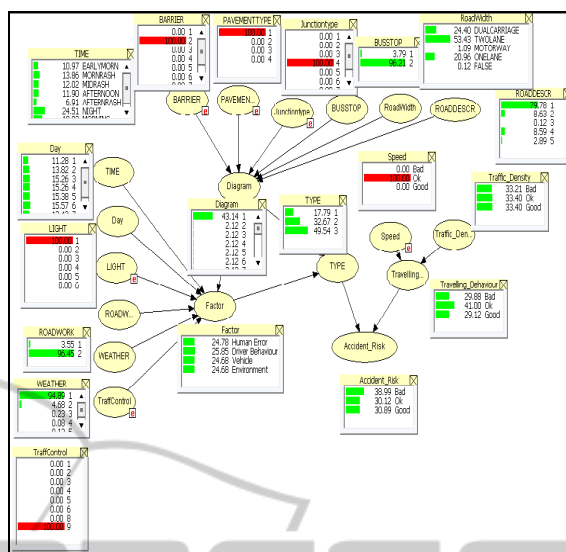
BARRIER
0.00 1
100.00 2
0.00 3
0.00 4
0.00 5

PAVEMENTTYPE
100.00 1
0.00 2
0.00 3
0.00 4

Junctiontype
0.00 1
0.00 2
0.00 3
100.00 4
0.00 5
0.00 6

BUSSTOP
3.79 1
96.21 2

RoadWidth
24.40 DUALCARRIAGE
53.43 TWOLANE
1.09 MOTORWAY
20.96 ONELANE
0.12 FALSE

TIME
10.97 EARLYMORN
13.86 MORNRASH
12.02 MIDRASH
11.90 AFTERNOON
6.91 AFTERNRASH
24.51 NIGHT

BARRIER
PAVEMEN...
Junctiontype
BUSSTOP
RoadWidth
ROADDESCR

ROADDESCR
78.78 1
8.63 2
0.12 3
8.59 4
2.89 5

Day
11.28 1
13.82 2
15.26 3
15.26 4
15.38 5
15.57 6

TIME
Diagram

Speed
0.00 Bad
100.00 Ok
0.00 Good

Traffic_Density
33.21 Bad
33.40 Ok
33.40 Good

Day

Diagram
43.14 1
2.12 2
2.12 3
2.12 4
2.12 5
2.12 6

TYPE
17.79 1
32.67 2
49.54 3

LIGHT
100.00 1
0.00 2
0.00 3
0.00 4
0.00 5

Speed
Traffic_Den...
LIGHT
TYPE
Travelling...

Travelling_Behaviour
29.88 Bad
41.00 Ok
29.12 Good

ROADW...
Factor

ROADWORK
3.55 1
96.45 2

Factor
24.78 Human Error
25.85 Driver Behaviour
24.68 Vehicle
24.68 Environment

WEATHER
Accident_Risk

WEATHER
94.89 1
4.68 2
0.23 3
0.03 4

TraffControl

Accident_Risk
38.99 Bad
30.12 Ok
30.89 Good

TraffControl
0.00 1
0.00 2
0.00 3
0.00 4
0.00 5
0.00 6
0.00 7
0.00 8
100.00 9